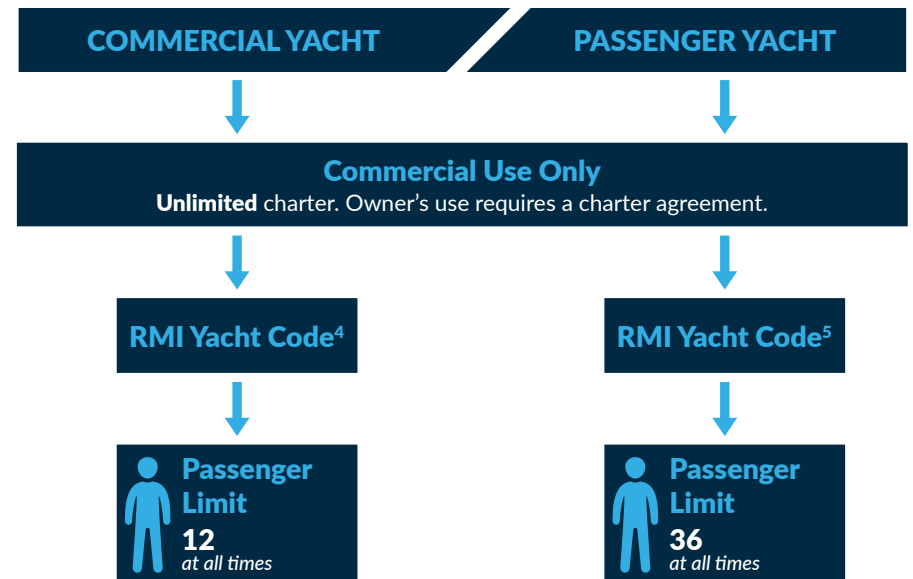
COMMERCIAL YACHT

PASSENGER YACHT

Commercial Use Only

**Unlimited** charter. Owner’s use requires a charter agreement.

RMI Yacht Code$^4$

RMI Yacht Code$^5$

Passenger Limit
12
*at all times*

Passenger Limit
36
*at all times*